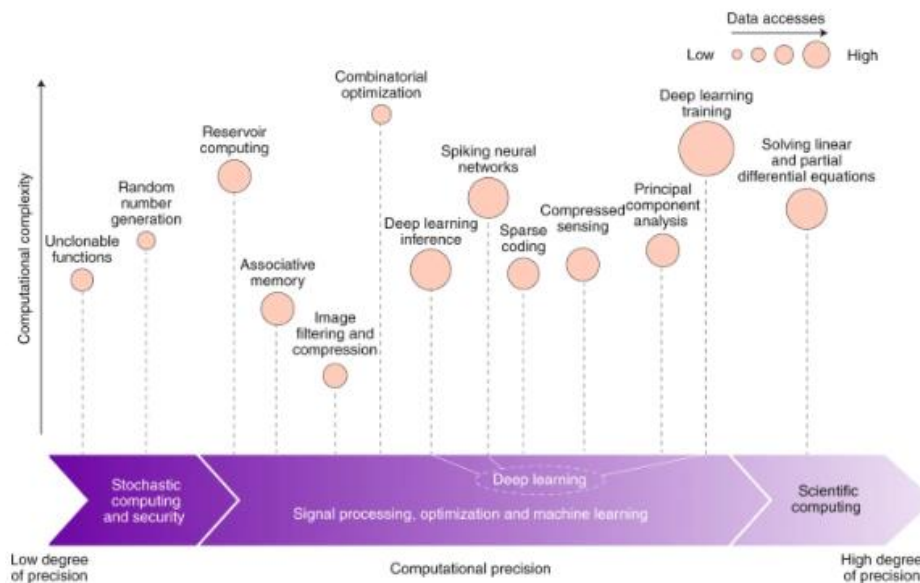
Data accesses

Low High

Computational complexity

Combinatorial optimization

Reservoir computing

Random number generation

Unclonable functions

Associative memory

Image filtering and compression

Deep learning inference

Spiking neural networks

Sparse coding

Compressed sensing

Principal component analysis

Deep learning training

Solving linear and partial differential equations

Stochastic computing and security

Deep learning

Signal processing, optimization and machine learning

Scientific computing

Low degree of precision

Computational precision

High degree of precision